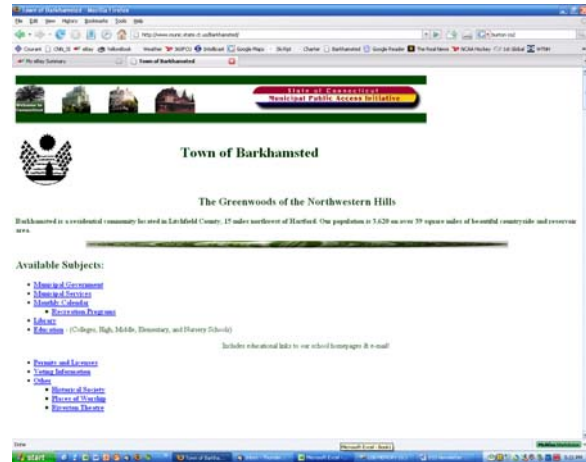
Town of Barkhamsted - Mozilla Firefox

File Edit View History Bookmarks Tools Help

http://www.munic.state.ct.us/barkhamsted/

My eBay Summary

Town of Barkhamsted

State of Connecticut
Municipal Public Access Initiative

Town of Barkhamsted

The Greenwoods of the Northwestern Hills

Barkhamsted is a residential community located in Litchfield County, 15 miles northwest of Hartford. Our population is 3,620 on over 39 square miles of beautiful countryside and reservoir area.

Available Subjects:

- Municipal Government
- Municipal Services
- Monthly Calendar
  - Recreation Programs
- Library
- Education - (Colleges, High, Middle, Elementary, and Nursery Schools)

Includes educational links to our school homepages & e-mail

- Permits and Licenses
- Voting Information
- Other
  - Historical Society
  - Places of Worship
  - Riverton Theatre

Done

start

Microsoft Excel - Book1